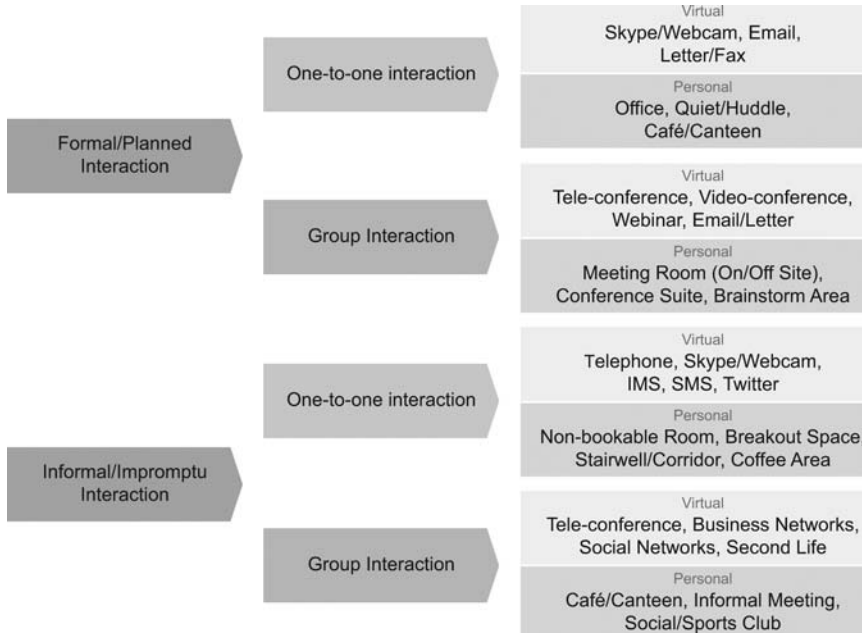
Formal/Planned Interaction

One-to-one interaction

Virtual
Skype/Webcam, Email, Letter/Fax

Personal
Office, Quiet/Huddle, Café/Canteen

Group Interaction

Virtual
Tele-conference, Video-conference, Webinar, Email/Letter

Personal
Meeting Room (On/Off Site), Conference Suite, Brainstorm Area

Informal/Impromptu Interaction

One-to-one interaction

Virtual
Telephone, Skype/Webcam, IMS, SMS, Twitter

Personal
Non-bookable Room, Breakout Space Stairwell/Corridor, Coffee Area

Group Interaction

Virtual
Tele-conference, Business Networks, Social Networks, Second Life

Personal
Café/Canteen, Informal Meeting, Social/Sports Club